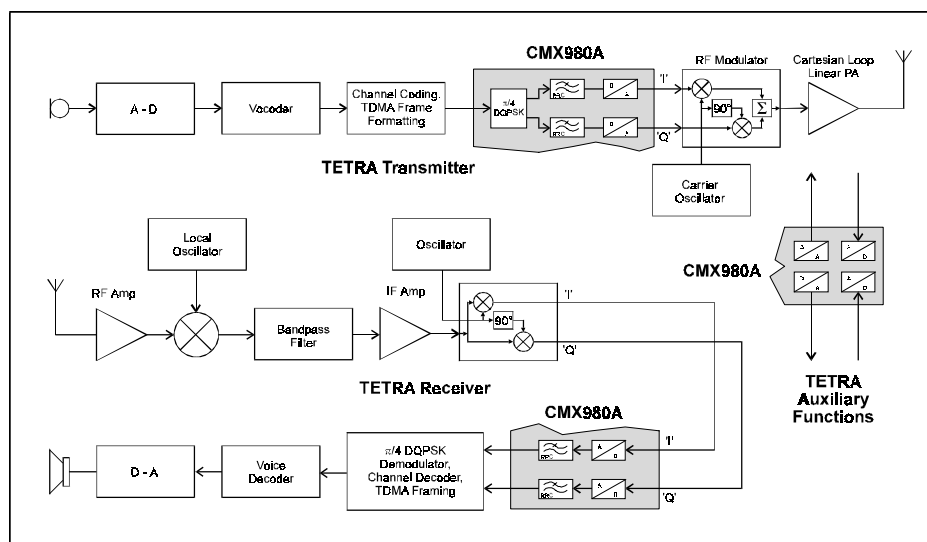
CMX980A

RF Modulator

Cartesian Loop Linear PA

A - D

Vocodar

Channel Coding, TDMA Frame Formatting

$\pi/4$ DQPSK

'I'

'Q'

$90^o$

$\Sigma$

TETRA Transmitter

Carrier Oscillator

Local Oscillator

Oscillator

RF Amp

IF Amp

'I'

$90^o$

Bandpass Filter

'Q'

CMX980A

TETRA Receiver

CMX980A

TETRA Auxiliary Functions

D - A

Voice Decoder

$\pi/4$ DQPSK Demodulator, Channel Decoder, TDMA Framing

'I'

'Q'